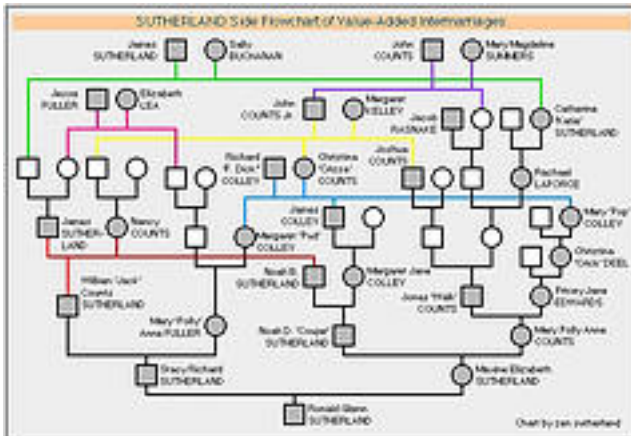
SUTHERLAND Side Flowchart of Value-Added Intermarriages

James SUTHERLAND

Sally BUCHANAN

John COUNTS

Mary Magdeline SUMMERS

Jacob FULLER

Elizabeth LEA

John COUNTS Jr.

Margaret KELLEY

Jacob RASNAKE

Catharine "Katie" SUTHERLAND

Richard R. "Dick" COLLEY

Christina "Chizza" COUNTS

Joshua COUNTS

Rachael LAFORCE

James SUTHERLAND

Nancy COUNTS

James COLLEY

Mary "Peg" COLLEY

Margaret "Peg" COLLEY

Christina "Dock" DEEL

William "Uack" Counts SUTHERLAND

Noah B. SUTHERLAND

Margaret Jane COLLEY

Jonas "Walk" COUNTS

Prissy Jane EDWARDS

Mary "Polly" Anna FULLER

Noah D. "Coupe" SUTHERLAND

Mary Polly Anne COUNTS

Stacy Richard SUTHERLAND

Maxine Elizabeth SUTHERLAND

Ronald Glenn SUTHERLAND

Chart by ron sutherland